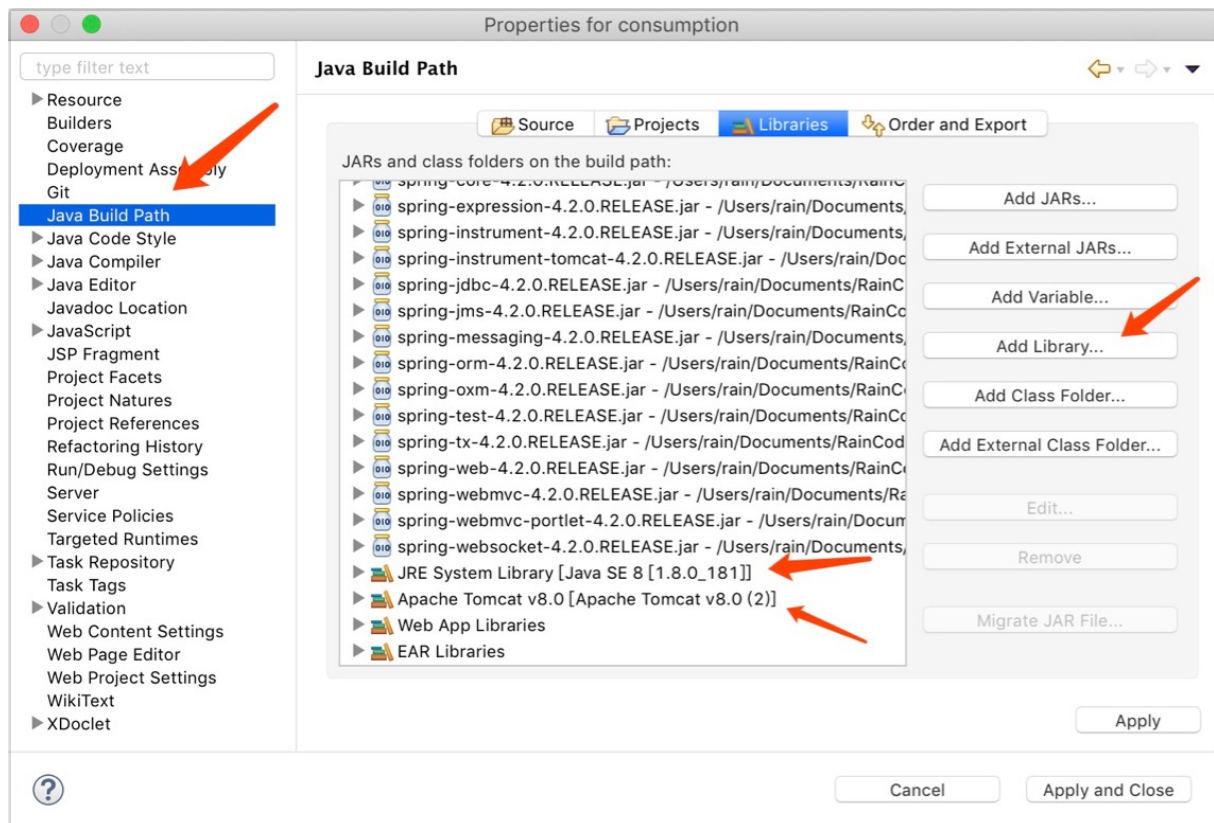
Properties for consumption

type filter text

Resource
Builders
Coverage
Deployment Ass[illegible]bly
Git
Java Build Path
Java Code Style
Java Compiler
Java Editor
Javadoc Location
JavaScript
JSP Fragment
Project Facets
Project Natures
Project References
Refactoring History
Run/Debug Settings
Server
Service Policies
Targeted Runtimes
Task Repository
Task Tags
Validation
Web Content Settings
Web Page Editor
Web Project Settings
WikiText
XDoclet

Java Build Path

Source | Projects | Libraries | Order and Export

JARs and class folders on the build path:

spring-core-4.2.0.RELEASE.jar - /Users/rain/Documents/RainC
spring-expression-4.2.0.RELEASE.jar - /Users/rain/Documents/
spring-instrument-4.2.0.RELEASE.jar - /Users/rain/Documents/
spring-instrument-tomcat-4.2.0.RELEASE.jar - /Users/rain/Doc
spring-jdbc-4.2.0.RELEASE.jar - /Users/rain/Documents/RainC
spring-jms-4.2.0.RELEASE.jar - /Users/rain/Documents/RainCo
spring-messaging-4.2.0.RELEASE.jar - /Users/rain/Documents/
spring-orm-4.2.0.RELEASE.jar - /Users/rain/Documents/RainCo
spring-oxm-4.2.0.RELEASE.jar - /Users/rain/Documents/RainCo
spring-test-4.2.0.RELEASE.jar - /Users/rain/Documents/RainCo
spring-tx-4.2.0.RELEASE.jar - /Users/rain/Documents/RainCod
spring-web-4.2.0.RELEASE.jar - /Users/rain/Documents/RainCo
spring-webmvc-4.2.0.RELEASE.jar - /Users/rain/Documents/Ra
spring-webmvc-portlet-4.2.0.RELEASE.jar - /Users/rain/Docum
spring-websocket-4.2.0.RELEASE.jar - /Users/rain/Documents/
JRE System Library [Java SE 8 [1.8.0_181]]
Apache Tomcat v8.0 [Apache Tomcat v8.0 (2)]
Web App Libraries
EAR Libraries

Add JARs...
Add External JARs...
Add Variable...
Add Library...
Add Class Folder...
Add External Class Folder...
Edit...
Remove
Migrate JAR File...

Apply

?

Cancel
Apply and Close